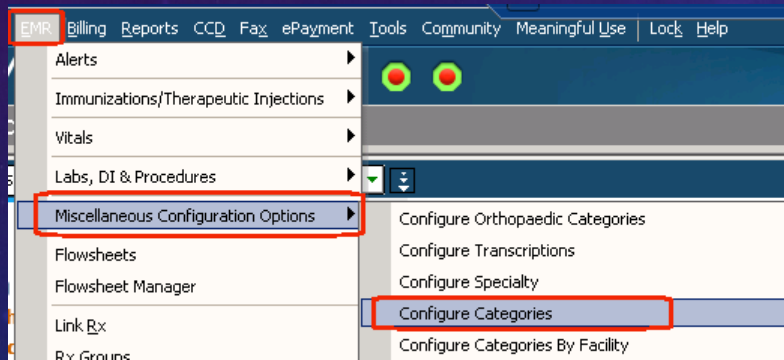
EMR Billing Reports CCD Fax ePayment Tools Community Meaningful Use Lock Help

Alerts
Immunizations/Therapeutic Injections
Vitals
Labs, DI & Procedures
Miscellaneous Configuration Options
Flowsheets
Flowsheet Manager
Link Rx
Rx Groups

Configure Orthopaedic Categories
Configure Transcriptions
Configure Specialty
Configure Categories
Configure Categories By Facility